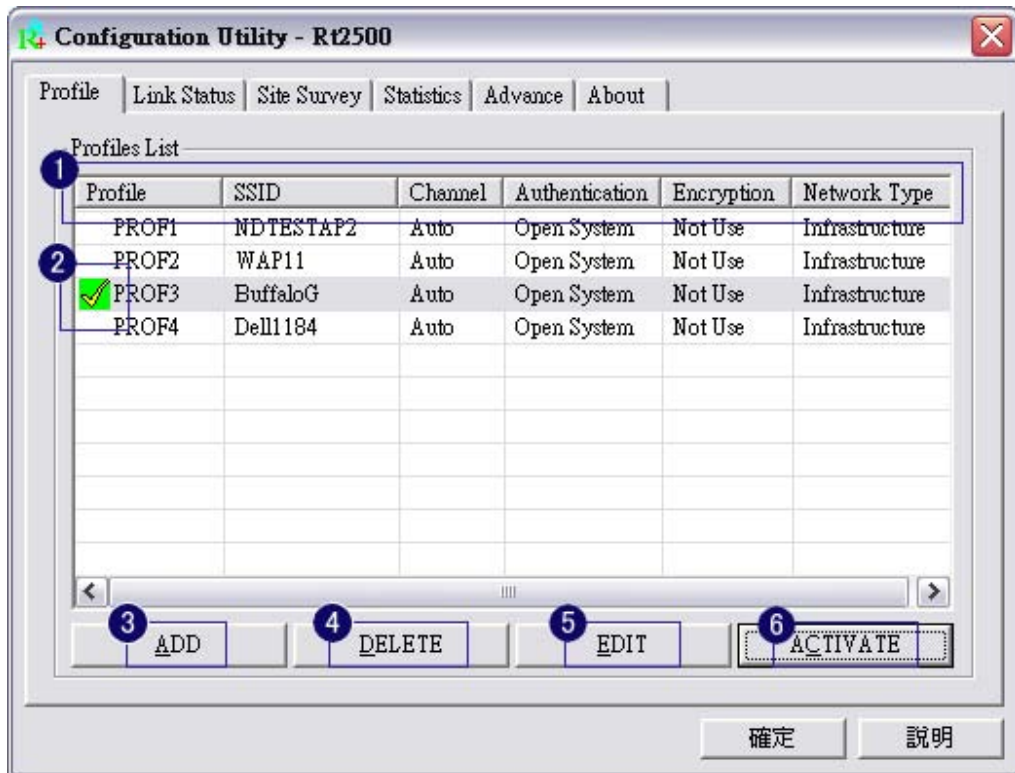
Configuration Utility - Rt2500

Profile | Link Status | Site Survey | Statistics | Advance | About

Profiles List

1

| Profile | SSID | Channel | Authentication | Encryption | Network Type |
|---|---|---|---|---|---|
| PROF1 | NDTESTAP2 | Auto | Open System | Not Use | Infrastructure |
| PROF2 | WAP11 | Auto | Open System | Not Use | Infrastructure |
| PROF3 | BuffaloG | Auto | Open System | Not Use | Infrastructure |
| PROF4 | Dell1184 | Auto | Open System | Not Use | Infrastructure |

2

3 ADD
4 DELETE
5 EDIT
6 ACTIVATE

確定
說明